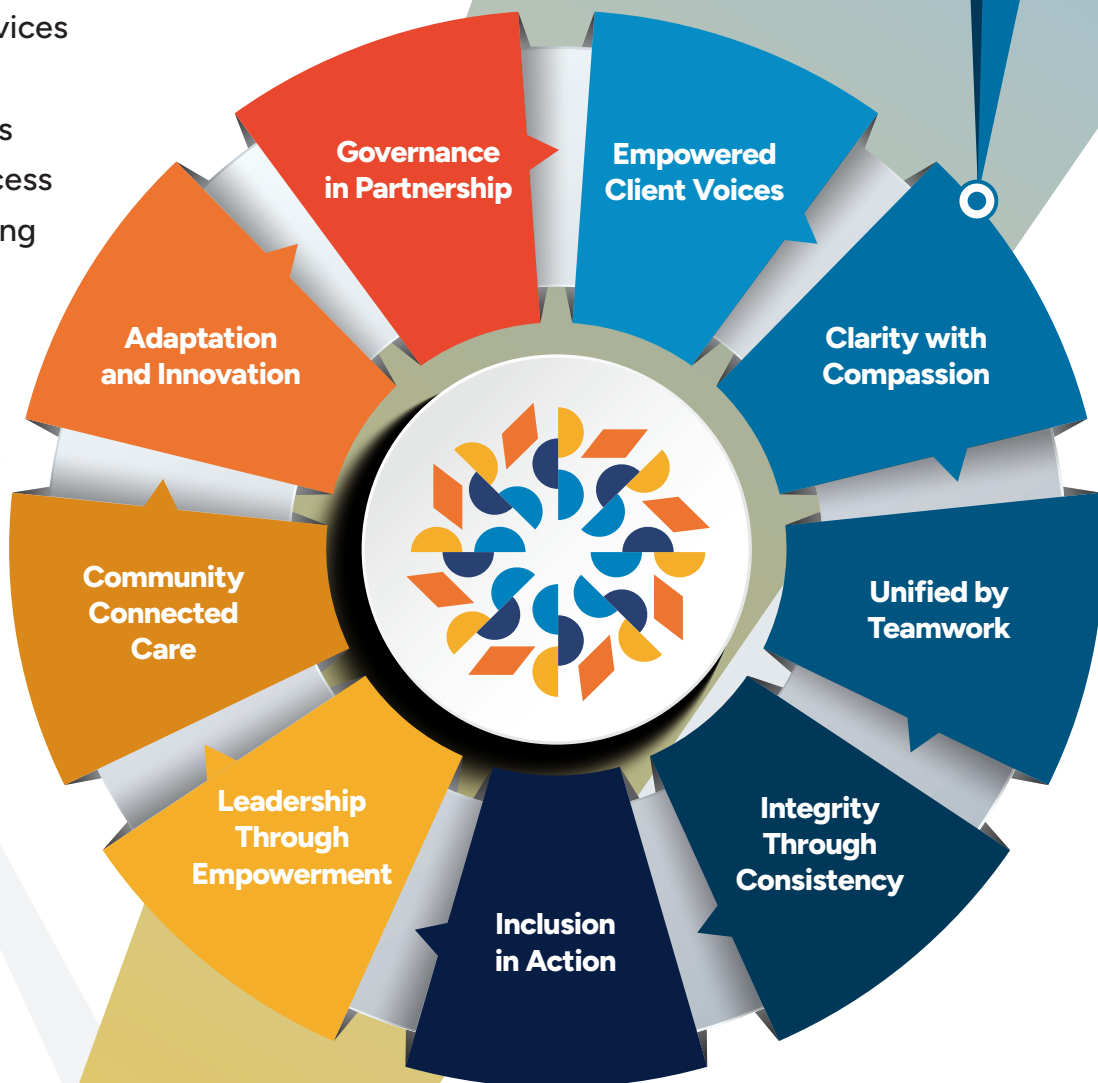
vices

s
cess
ng

Governance in Partnership

Empowered Client Voices

Clarity with Compassion

Unified by Teamwork

Integrity Through Consistency

Inclusion in Action

Leadership Through Empowerment

Community Connected Care

Adaptation and Innovation